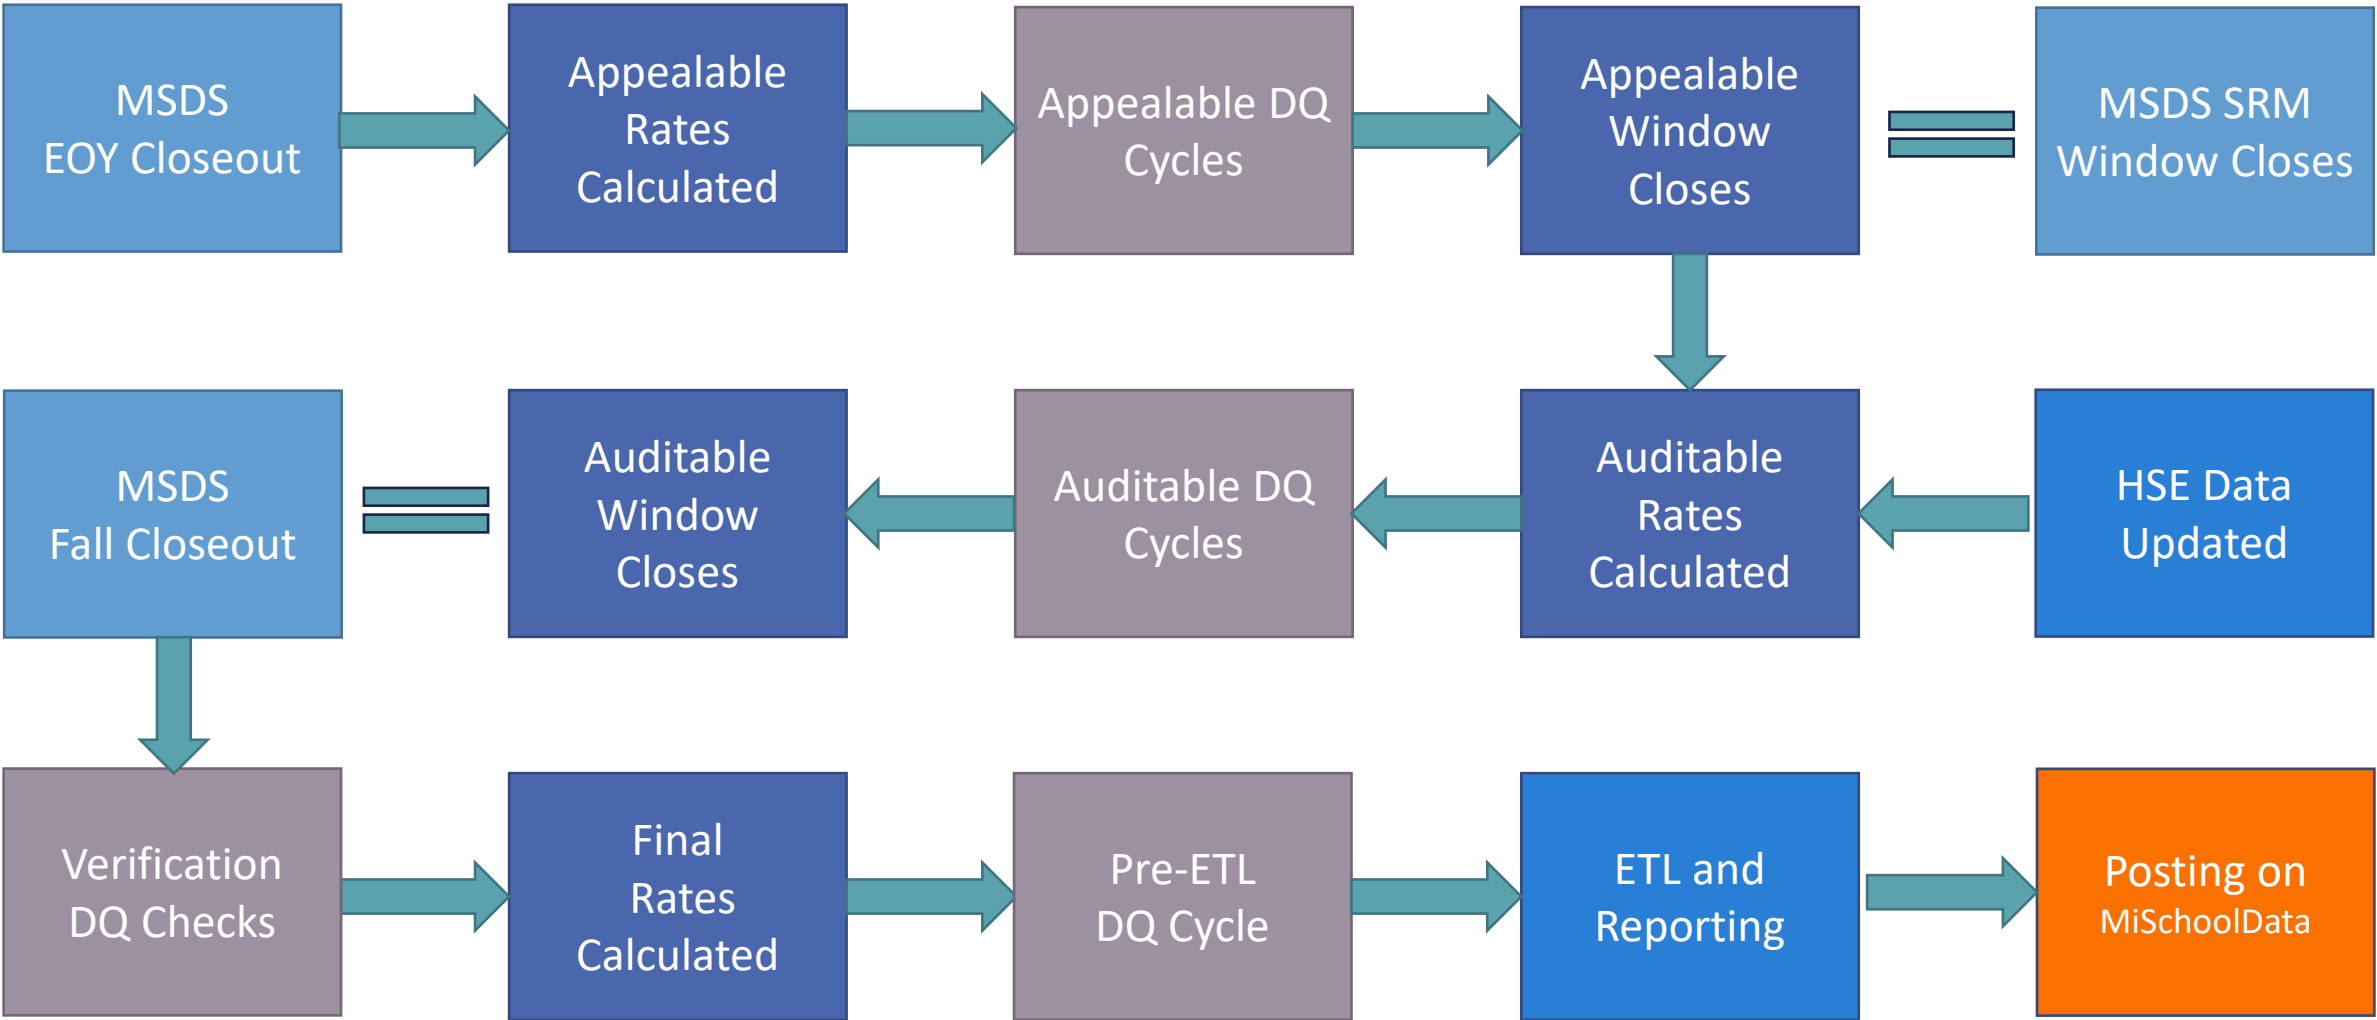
MSDS EOY Closeout

Appealable Rates Calculated

Appealable DQ Cycles

Appealable Window Closes

MSDS SRM Window Closes

HSE Data Updated

Auditable Rates Calculated

Auditable DQ Cycles

Auditable Window Closes

MSDS Fall Closeout

Verification DQ Checks

Final Rates Calculated

Pre-ETL DQ Cycle

ETL and Reporting

Posting on MiSchoolData